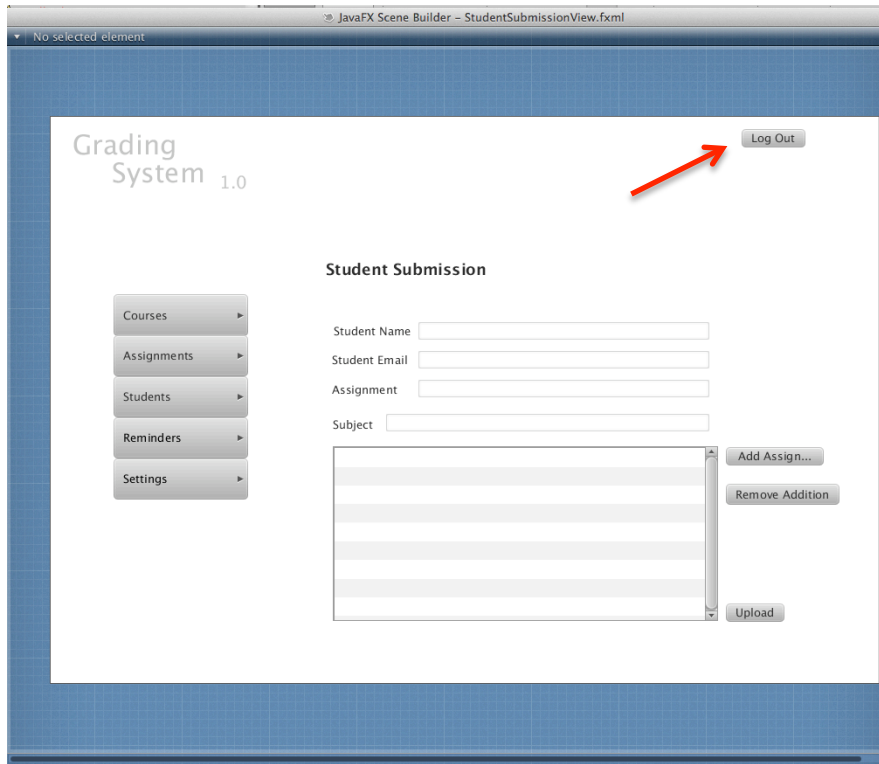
JavaFX Scene Builder – StudentSubmissionView.fxml

No selected element

Grading System 1.0

Log Out

Student Submission

Courses

Assignments

Students

Reminders

Settings

Student Name

Student Email

Assignment

Subject

Add Assign...

Remove Addition

Upload